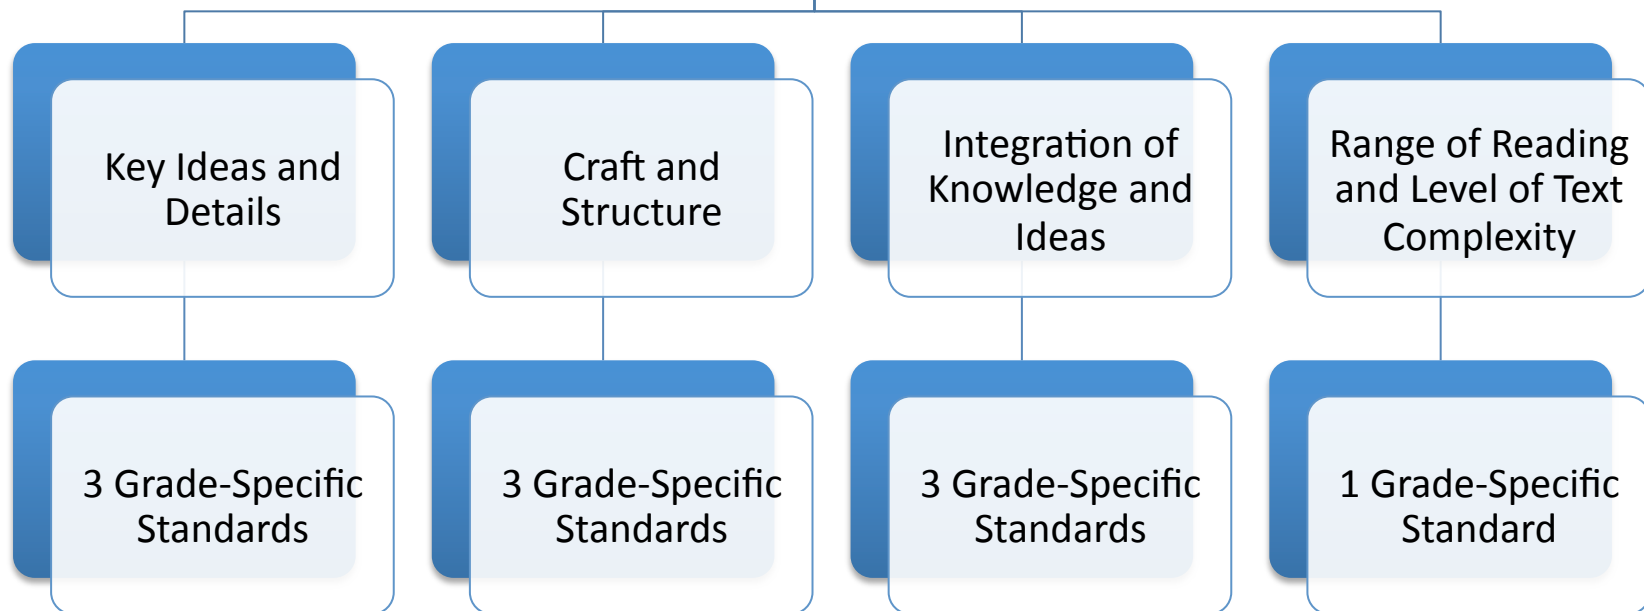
Key Ideas and Details

Craft and Structure

Integration of Knowledge and Ideas

Range of Reading and Level of Text Complexity

3 Grade-Specific Standards

3 Grade-Specific Standards

3 Grade-Specific Standards

1 Grade-Specific Standard